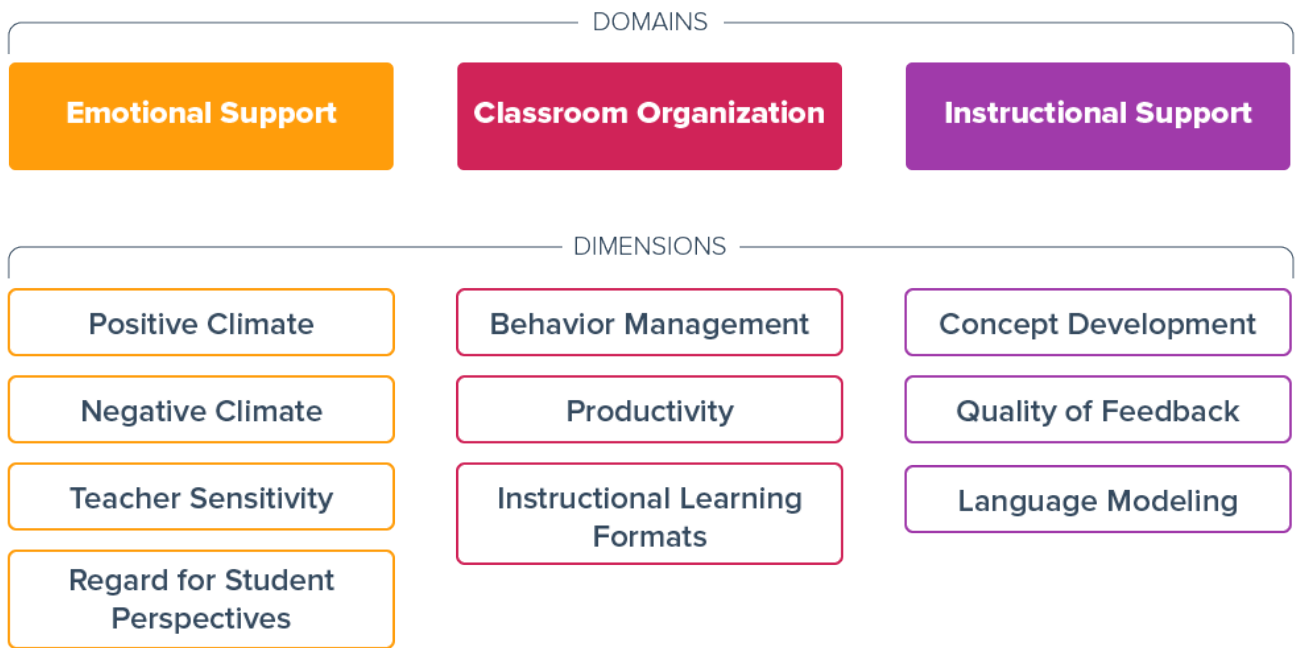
DOMAINS

Emotional Support

Classroom Organization

Instructional Support

DIMENSIONS

Positive Climate

Negative Climate

Teacher Sensitivity

Regard for Student Perspectives

Behavior Management

Productivity

Instructional Learning Formats

Concept Development

Quality of Feedback

Language Modeling